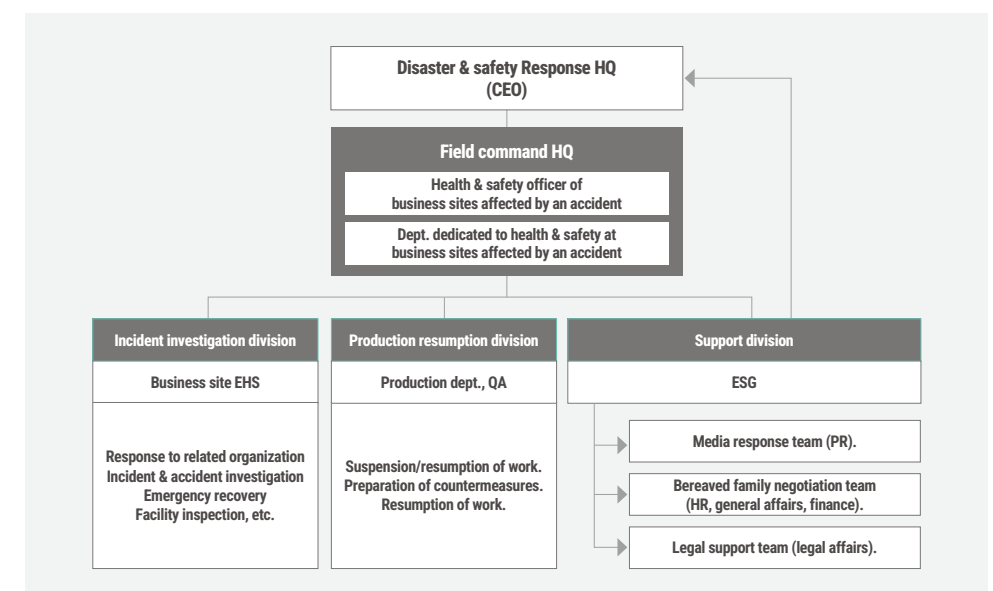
Disaster & safety Response HQ
(CEO)

Field command HQ

Health & safety officer of business sites affected by an accident

Dept. dedicated to health & safety at business sites affected by an accident

Incident investigation division

Business site EHS

Response to related organization
Incident & accident investigation
Emergency recovery
Facility inspection, etc.

Production resumption division

Production dept., QA

Suspension/resumption of work.
Preparation of countermeasures.
Resumption of work.

Support division

ESG

Media response team (PR).

Bereaved family negotiation team (HR, general affairs, finance).

Legal support team (legal affairs).